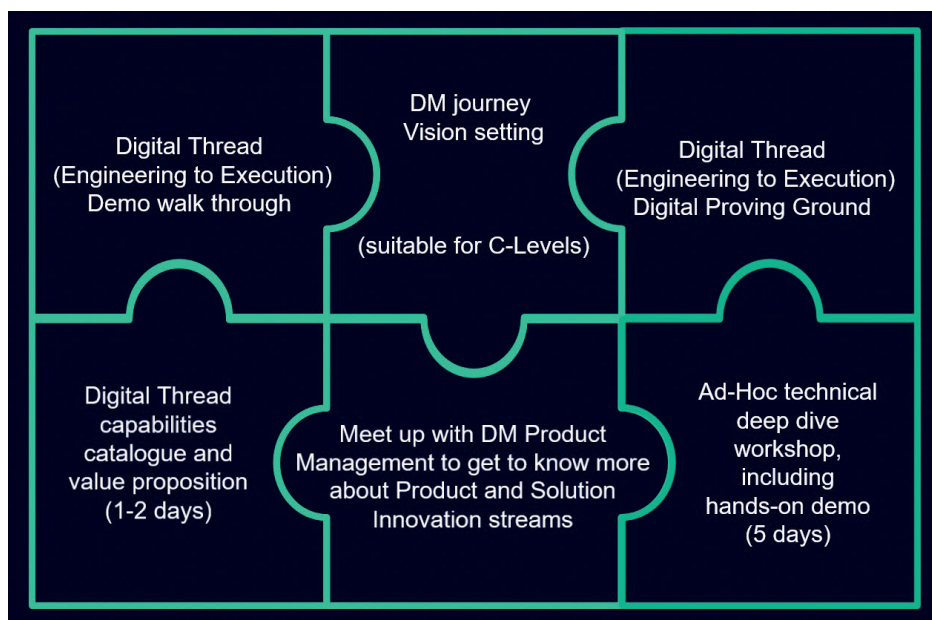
Digital Thread
(Engineering to Execution)
Demo walk through

DM journey
Vision setting

(suitable for C-Levels)

Digital Thread
(Engineering to Execution)
Digital Proving Ground

Digital Thread
capabilities
catalogue and
value proposition
(1-2 days)

Meet up with DM Product
Management to get to know more
about Product and Solution
Innovation streams

Ad-Hoc technical
deep dive
workshop,
including
hands-on demo
(5 days)